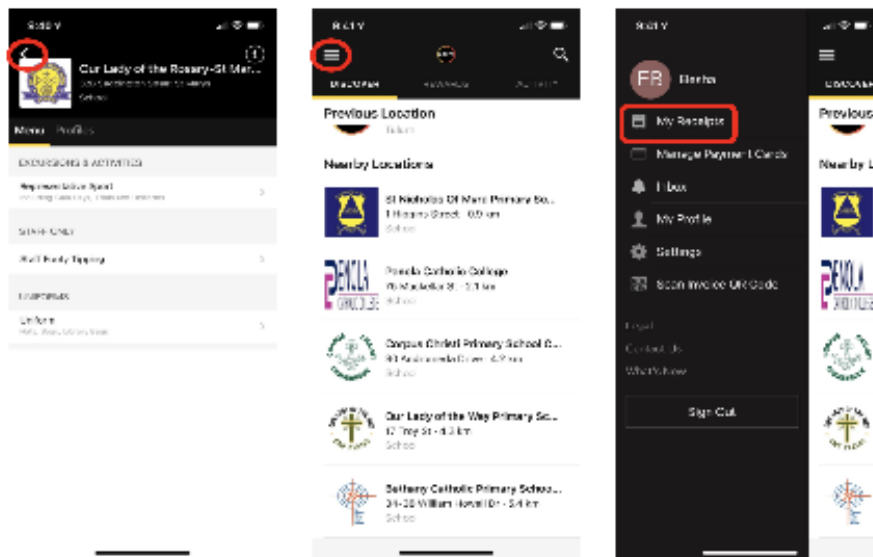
Our Lady of the Rosary-St Mar...
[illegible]
School

Menu Profiles

EXCURSIONS & ACTIVITIES

Representative Sport
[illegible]

STAFF ONLY

Staff Footy Tipping

UNIFORMS

Uniform
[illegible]

Previous Location

Nearby Locations

St Nicholas Of Myra Primary Sc...
1 Hosking Street · 0.9 km
School

Penola Catholic College
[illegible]
School

Corpus Christi Primary School C...
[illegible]
School

Our Lady of the Way Primary Sc...
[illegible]
School

Bethany Catholic Primary School...
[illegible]
School

FR Fiona

My Receipts

Manage Payment Cards

Inbox

My Profile

Settings

Scan Invoice QR Code

Legal

Contact Us

What's New

Sign Out

Previous

Nearby L